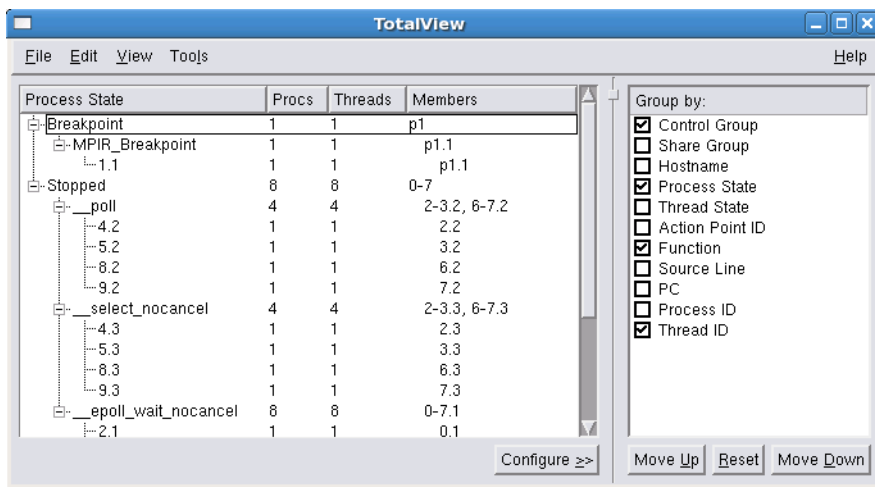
TotalView

File Edit View Tools Help

| Process State | Procs | Threads | Members |
|---|---|---|---|
| Breakpoint | 1 | 1 | p1 |
| MPIR_Breakpoint | 1 | 1 | p1.1 |
| 1.1 | 1 | 1 | p1.1 |
| Stopped | 8 | 8 | 0-7 |
| __poll | 4 | 4 | 2-3.2, 6-7.2 |
| 4.2 | 1 | 1 | 2.2 |
| 5.2 | 1 | 1 | 3.2 |
| 8.2 | 1 | 1 | 6.2 |
| 9.2 | 1 | 1 | 7.2 |
| __select_nocancel | 4 | 4 | 2-3.3, 6-7.3 |
| 4.3 | 1 | 1 | 2.3 |
| 5.3 | 1 | 1 | 3.3 |
| 8.3 | 1 | 1 | 6.3 |
| 9.3 | 1 | 1 | 7.3 |
| __epoll_wait_nocancel | 8 | 8 | 0-7.1 |
| 2.1 | 1 | 1 | 0.1 |

Configure >>

Group by:
☑ Control Group
☐ Share Group
☐ Hostname
☑ Process State
☐ Thread State
☐ Action Point ID
☑ Function
☐ Source Line
☐ PC
☐ Process ID
☑ Thread ID

Move Up Reset Move Down